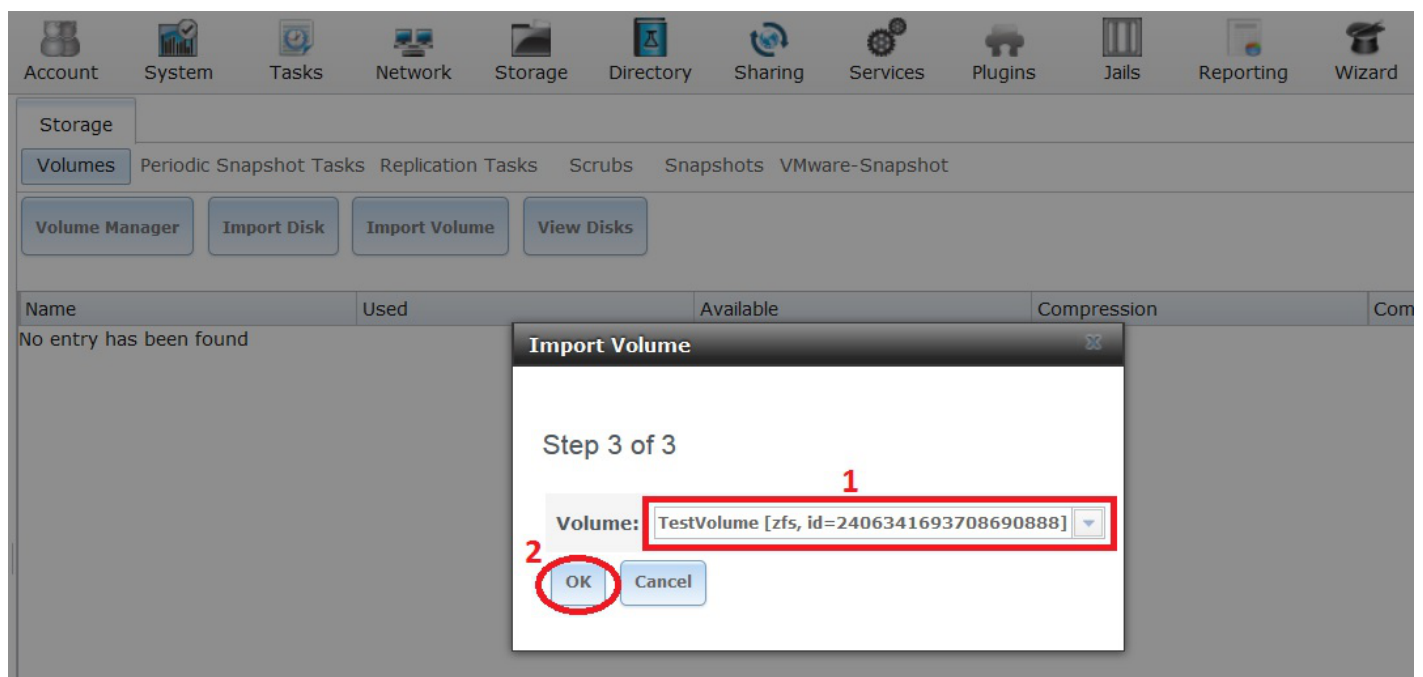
Account System Tasks Network Storage Directory Sharing Services Plugins Jails Reporting Wizard

Storage

Volumes Periodic Snapshot Tasks Replication Tasks Scrubs Snapshots VMware-Snapshot

Volume Manager Import Disk Import Volume View Disks

| Name | Used | Available | Compression | Com |
|---|---|---|---|---|
| No entry has been found | | | | |

Import Volume

Step 3 of 3

1

Volume: TestVolume [zfs, id=2406341693708690888]

2

OK Cancel